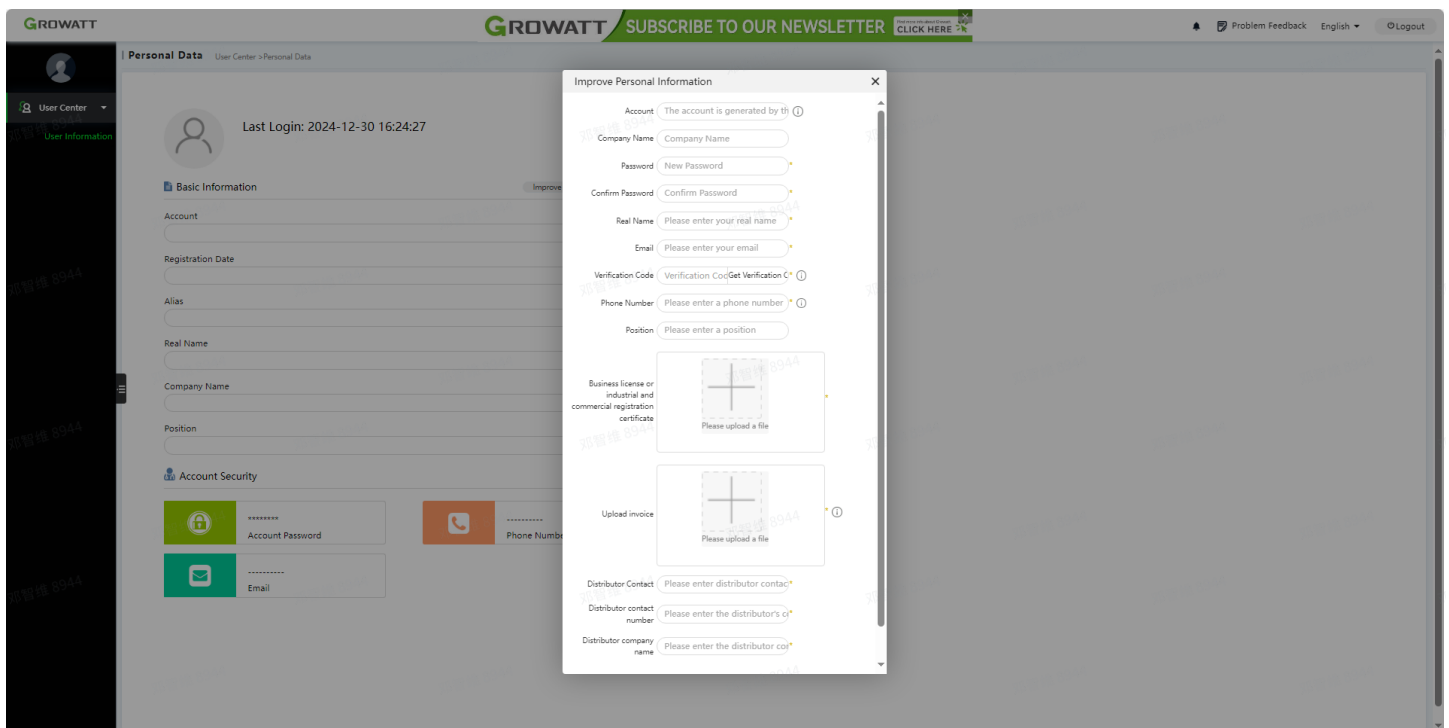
GROWATT

GROWATT SUBSCRIBE TO OUR NEWSLETTER CLICK HERE

Problem Feedback English Logout

User Center
User Information

| Personal Data User Center > Personal Data

Last Login: 2024-12-30 16:24:27

Basic Information

Improve

Account

Registration Date

Alias

Real Name

Company Name

Position

Account Security

********
Account Password

---------
Phone Numbe

----------
Email

Improve Personal Information ×

Account The account is generated by th

Company Name Company Name

Password New Password *

Confirm Password Confirm Password *

Real Name Please enter your real name *

Email Please enter your email *

Verification Code Verification Coc Get Verification C *

Phone Number Please enter a phone number *

Position Please enter a position

Business license or industrial and commercial registration certificate
Please upload a file *

Upload invoice
Please upload a file *

Distributor Contact Please enter distributor contac *

Distributor contact number Please enter the distributor's c *

Distributor company name Please enter the distributor co *

邓智锋 8944